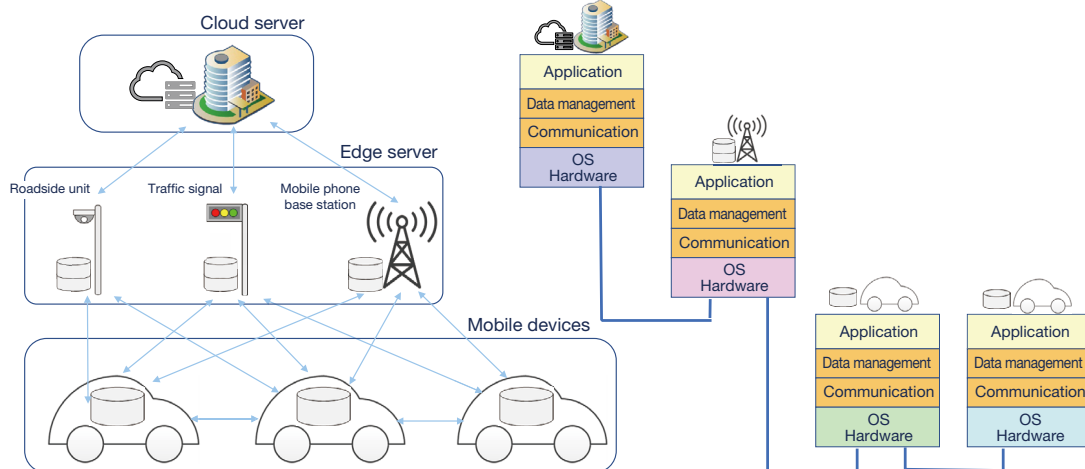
Cloud server

Edge server

Roadside unit

Traffic signal

Mobile phone base station

Mobile devices

Application
Data management
Communication
OS
Hardware

Application
Data management
Communication
OS
Hardware

Application
Data management
Communication
OS
Hardware

Application
Data management
Communication
OS
Hardware